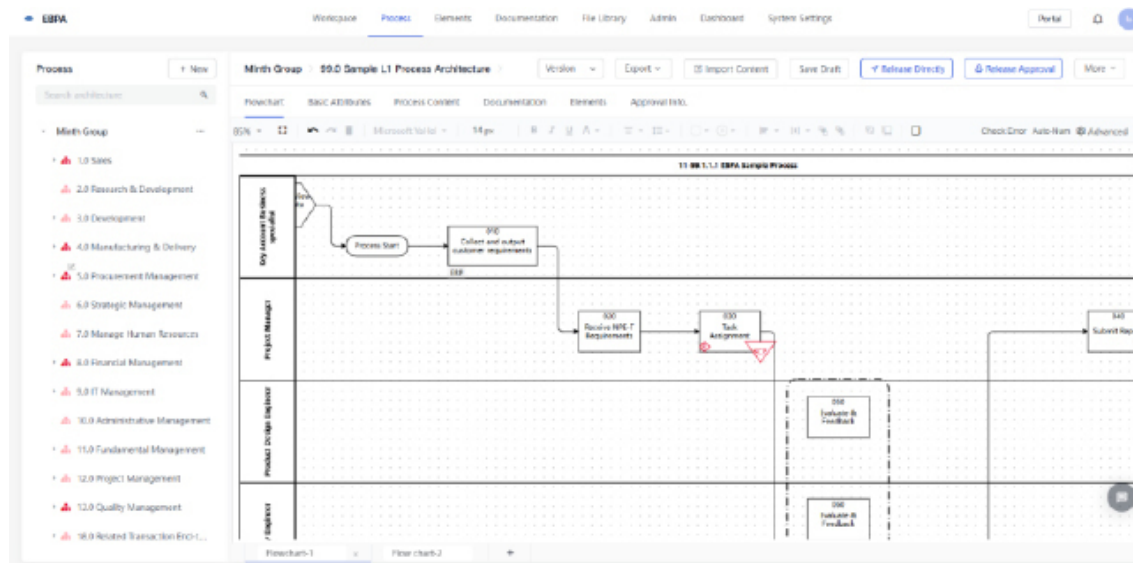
EBPA

Workspace Process Elements Documentation File Library Admin Dashboard System Settings

Portal

Process + New

Search architecture

Minth Group

1.0 Sales
2.0 Research & Development
3.0 Development
4.0 Manufacturing & Delivery
5.0 Procurement Management
6.0 Strategic Management
7.0 Manage Human Resources
8.0 Financial Management
9.0 IT Management
10.0 Administrative Management
11.0 Fundamental Management
12.0 Project Management
13.0 Quality Management
18.0 Related Transaction Enci-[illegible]

Minth Group > 99.0 Sample L1 Process Architecture >

Version Export Import Content Save Draft Release Directly Release Approval More

Flowchart Basic Attributes Process Content Documentation Elements Approval Info.

85% Microsoft Yahei 14px

Check Error Auto-Num Advanced

11 99.1.1.1 EBPA Sample Process

Key Account Business specialist

Project Manager

Product Design Engineer

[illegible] Engineer

Process Start

010 Collect and output customer requirements

DEF

020 Receive NPE-T Requirements

030 Task Assignment

040 Submit Rep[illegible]

050 Evaluate & Feedback

060 Evaluate & Feedback

Flowchart-1 Flow chart-2 +